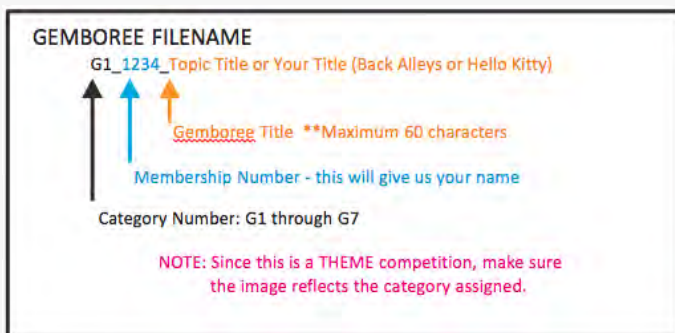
GEMBOREE FILENAME

G1_1234_Topic Title or Your Title (Back Alleys or Hello Kitty)

Gemboree Title **Maximum 60 characters

Membership Number - this will give us your name

Category Number: G1 through G7

NOTE: Since this is a THEME competition, make sure the image reflects the category assigned.